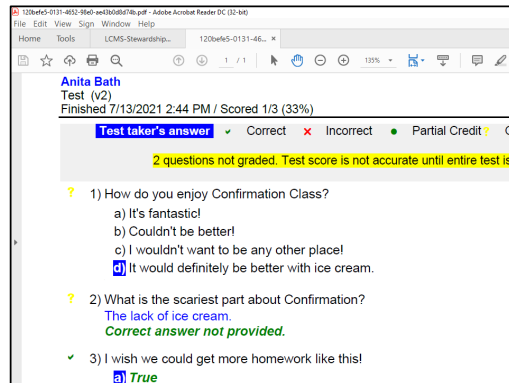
120befe5-0131-4652-98e0-ae43b0d8d74b.pdf - Adobe Acrobat Reader DC (32-bit)
File Edit View Sign Window Help
Home Tools LCMS-Stewardship... 120befe5-0131-46... ×
1 / 1 135%

Anita Bath
Test (v2)
Finished 7/13/2021 2:44 PM / Scored 1/3 (33%)

Test taker's answer ✓ Correct ✗ Incorrect ● Partial Credit ? C

2 questions not graded. Test score is not accurate until entire test is

? 1) How do you enjoy Confirmation Class?
a) It's fantastic!
b) Couldn't be better!
c) I wouldn't want to be any other place!
d) It would definitely be better with ice cream.

? 2) What is the scariest part about Confirmation?
The lack of ice cream.
Correct answer not provided.

✓ 3) I wish we could get more homework like this!
a) True